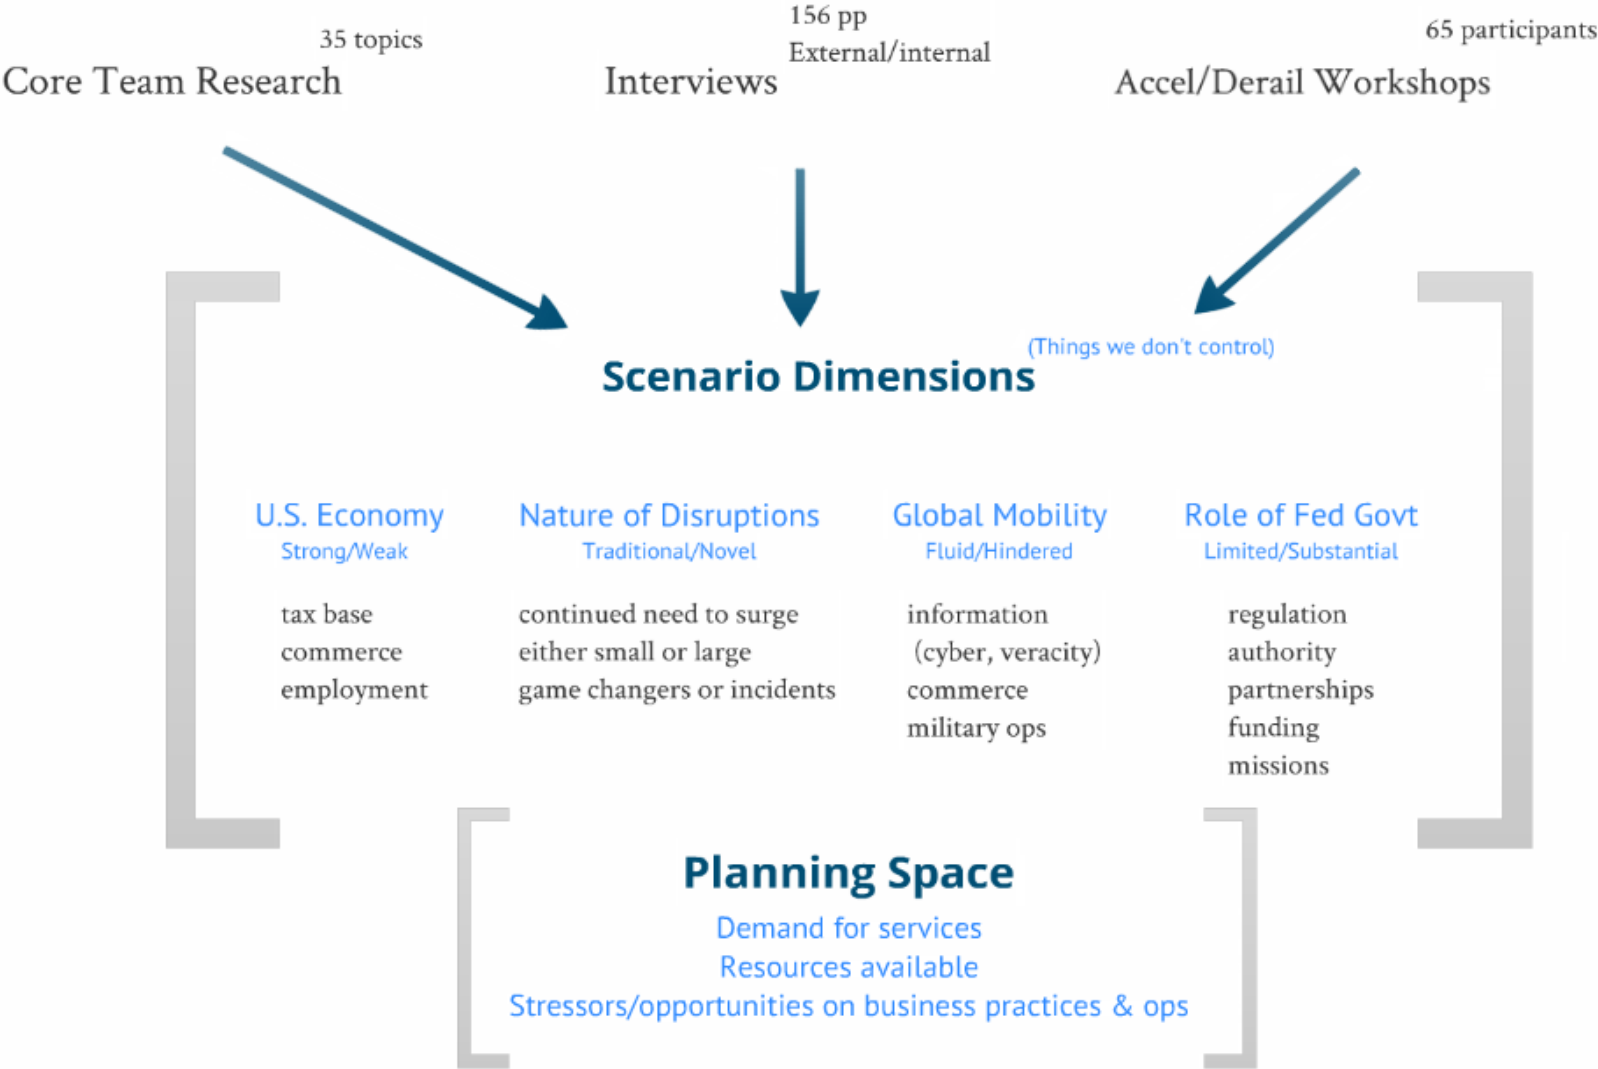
35 topics
Core Team Research

156 pp
External/internal
Interviews

65 participants
Accel/Derail Workshops

Scenario Dimensions
(Things we don't control)

U.S. Economy
Strong/Weak

tax base
commerce
employment

Nature of Disruptions
Traditional/Novel

continued need to surge
either small or large
game changers or incidents

Global Mobility
Fluid/Hindered

information
(cyber, veracity)
commerce
military ops

Role of Fed Govt
Limited/Substantial

regulation
authority
partnerships
funding
missions

Planning Space
Demand for services
Resources available
Stressors/opportunities on business practices & ops